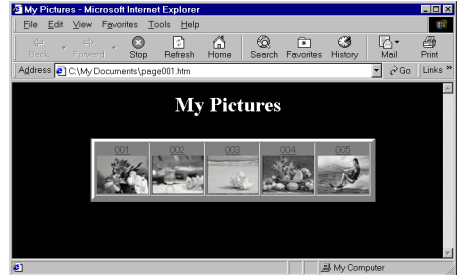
My Pictures - Microsoft Internet Explorer

File Edit View Favorites Tools Help

Back Forward Stop Refresh Home Search Favorites History Mail Print

Address C:\My Documents\page001.htm Go Links »

My Pictures

001 002 003 004 005

My Computer